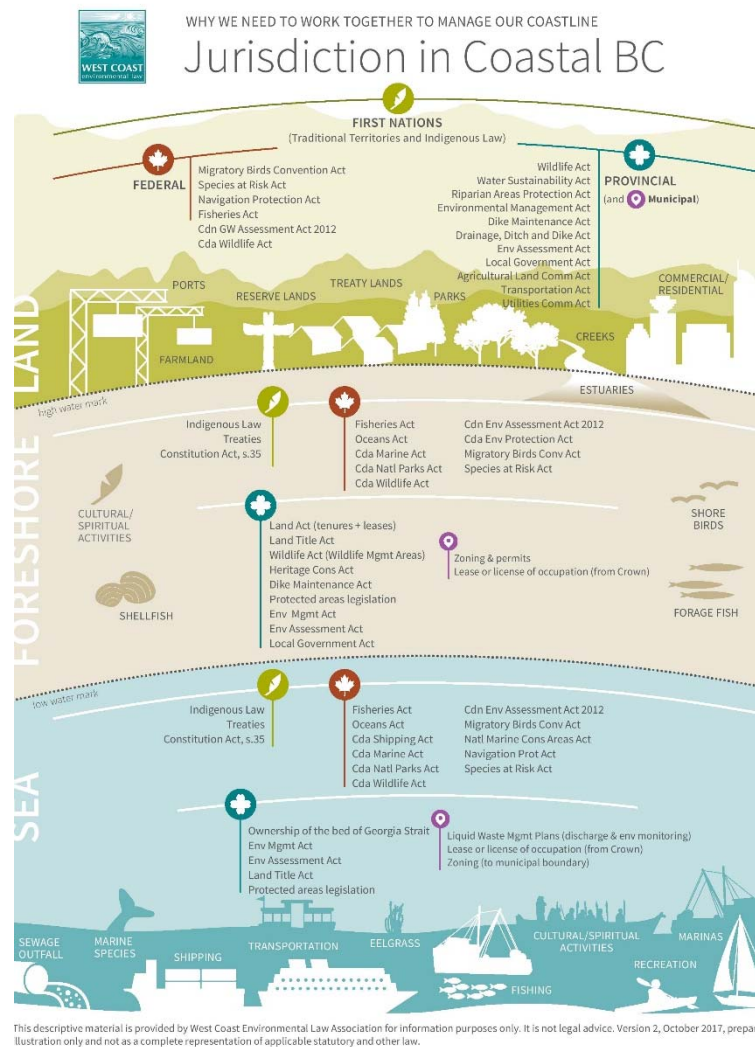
WEST COAST environmental law

WHY WE NEED TO WORK TOGETHER TO MANAGE OUR COASTLINE

Jurisdiction in Coastal BC

FIRST NATIONS
(Traditional Territories and Indigenous Law)

FEDERAL
Migratory Birds Convention Act
Species at Risk Act
Navigation Protection Act
Fisheries Act
Cdn GW Assessment Act 2012
Cda Wildlife Act

PROVINCIAL
(and Municipal)
Wildlife Act
Water Sustainability Act
Riparian Areas Protection Act
Environmental Management Act
Dike Maintenance Act
Drainage, Ditch and Dike Act
Env Assessment Act
Local Government Act
Agricultural Land Comm Act
Transportation Act
Utilities Comm Act

LAND
PORTS
RESERVE LANDS
TREATY LANDS
PARKS
COMMERCIAL/ RESIDENTIAL
FARMLAND
CREEKS
ESTUARIES

high water mark

FORESHORE

Indigenous Law
Treaties
Constitution Act, s.35

Fisheries Act
Oceans Act
Cda Marine Act
Cda Natl Parks Act
Cda Wildlife Act

Cdn Env Assessment Act 2012
Cda Env Protection Act
Migratory Birds Conv Act
Species at Risk Act

CULTURAL/ SPIRITUAL ACTIVITIES

Land Act (tenures + leases)
Land Title Act
Wildlife Act (Wildlife Mgmt Areas)
Heritage Cons Act
Dike Maintenance Act
Protected areas legislation
Env Mgmt Act
Env Assessment Act
Local Government Act

Zoning & permits
Lease or license of occupation (from Crown)

SHORE BIRDS
SHELLFISH
FORAGE FISH

low water mark

SEA

Indigenous Law
Treaties
Constitution Act, s.35

Fisheries Act
Oceans Act
Cda Shipping Act
Cda Marine Act
Cda Natl Parks Act
Cda Wildlife Act

Cdn Env Assessment Act 2012
Migratory Birds Conv Act
Natl Marine Cons Areas Act
Navigation Prot Act
Species at Risk Act

Ownership of the bed of Georgia Strait
Env Mgmt Act
Env Assessment Act
Land Title Act
Protected areas legislation

Liquid Waste Mgmt Plans (discharge & env monitoring)
Lease or license of occupation (from Crown)
Zoning (to municipal boundary)

SEWAGE OUTFALL
MARINE SPECIES
SHIPPING
TRANSPORTATION
EELGRASS
CULTURAL/SPIRITUAL ACTIVITIES
MARINAS
RECREATION
FISHING

This descriptive material is provided by West Coast Environmental Law Association for information purposes only. It is not legal advice. Version 2, October 2017, prepa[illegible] illustration only and not as a complete representation of applicable statutory and other law.